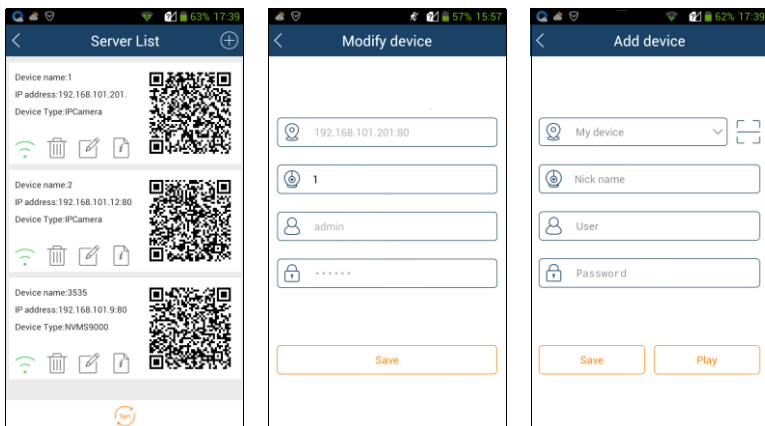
63% 17:39

Server List

Device name:1
IP address:192.168.101.201.
Device Type:IPCamera

Device name:2
IP address:192.168.101.12:80
Device Type:IPCamera

Device name:3535
IP address:192.168.101.9:80
Device Type:NVMS9000

Syn

57% 15:57

Modify device

192.168.101.201:80

1

admin

••••••

Save

62% 17:39

Add device

My device

Nick name

User

Password

Save

Play